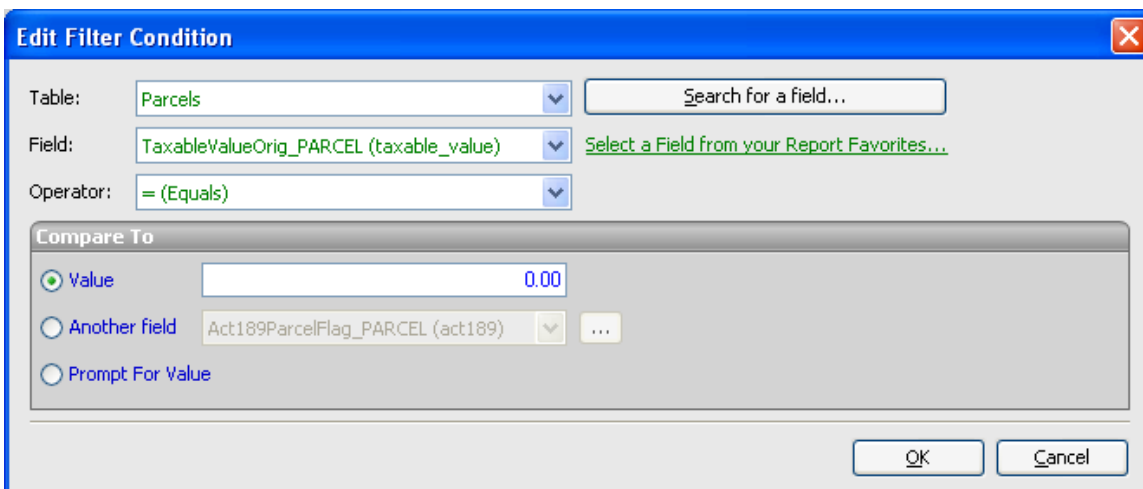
Edit Filter Condition

Table: Parcels

Search for a field...

Field: TaxableValueOrig_PARCEL (taxable_value)

Select a Field from your Report Favorites...

Operator: = (Equals)

Compare To

Value 0.00

Another field Act189ParcelFlag_PARCEL (act189) ...

Prompt For Value

OK Cancel